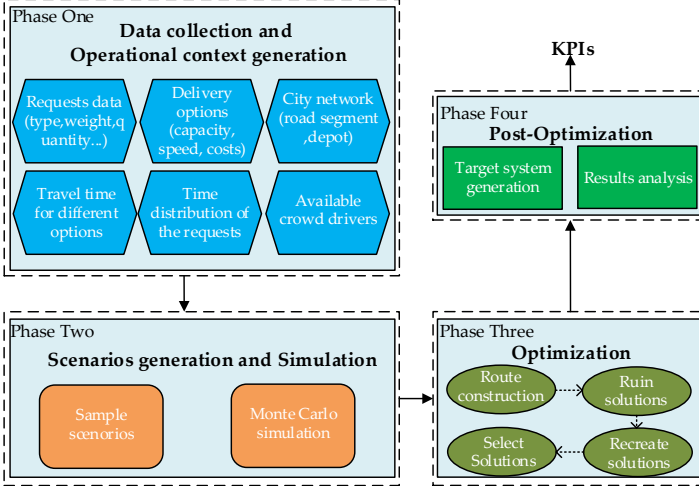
Phase One
Data collection and
Operational context generation

Requests data (type,weight,quantity...)

Delivery options (capacity, speed, costs)

City network (road segment ,depot)

Travel time for different options

Time distribution of the requests

Available crowd drivers

KPIs

Phase Four
Post-Optimization

Target system generation

Results analysis

Phase Two
Scenarios generation and Simulation

Sample scenorios

Monte Carlo simulation

Phase Three
Optimization

Route construction

Ruin solutions

Select Solutions

Recreate solutions